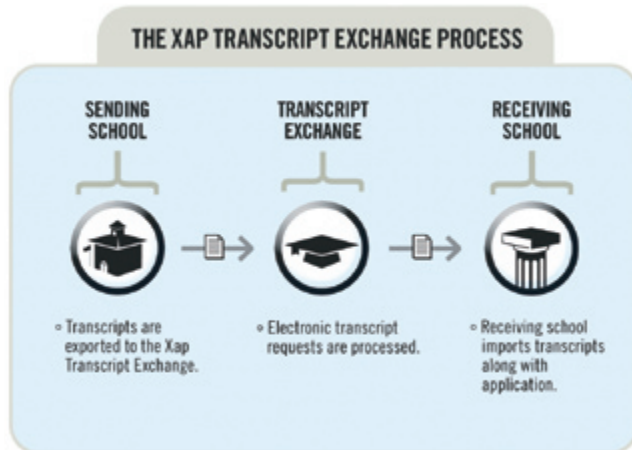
THE XAP TRANSCRIPT EXCHANGE PROCESS

SENDING SCHOOL

TRANSCRIPT EXCHANGE

RECEIVING SCHOOL

◦ Transcripts are exported to the Xap Transcript Exchange.

◦ Electronic transcript requests are processed.

◦ Receiving school imports transcripts along with application.